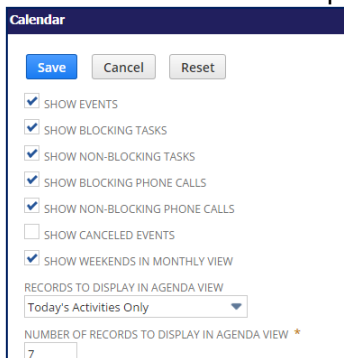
Calendar

Save Cancel Reset

SHOW EVENTS
SHOW BLOCKING TASKS
SHOW NON-BLOCKING TASKS
SHOW BLOCKING PHONE CALLS
SHOW NON-BLOCKING PHONE CALLS
SHOW CANCELED EVENTS
SHOW WEEKENDS IN MONTHLY VIEW

RECORDS TO DISPLAY IN AGENDA VIEW
Today's Activities Only

NUMBER OF RECORDS TO DISPLAY IN AGENDA VIEW *
7